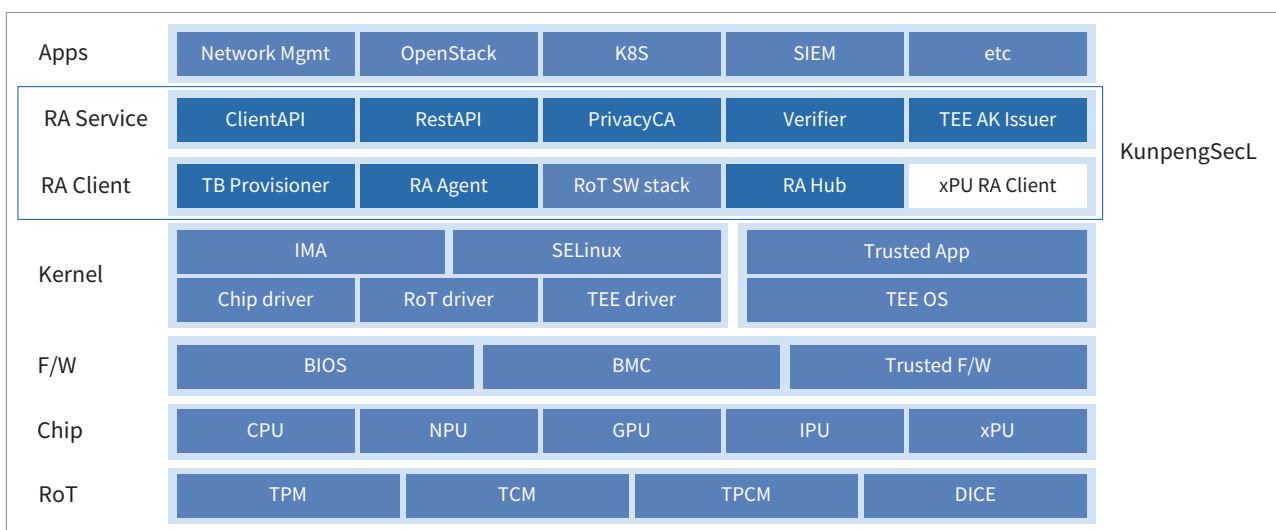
Apps
Network Mgmt
OpenStack
K8S
SIEM
etc

RA Service
ClientAPI
RestAPI
PrivacyCA
Verifier
TEE AK Issuer

RA Client
TB Provisioner
RA Agent
RoT SW stack
RA Hub
xPU RA Client

KunpengSecL

Kernel
IMA
SELinux
Trusted App
Chip driver
RoT driver
TEE driver
TEE OS

F/W
BIOS
BMC
Trusted F/W

Chip
CPU
NPU
GPU
IPU
xPU

RoT
TPM
TCM
TPCM
DICE